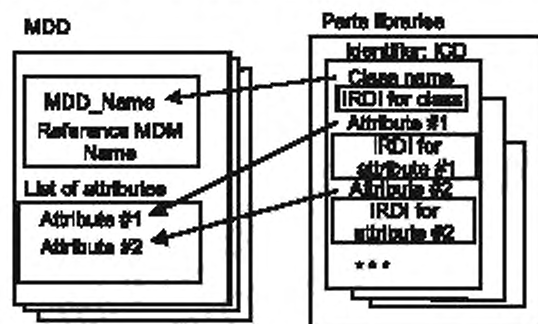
MDD

MDD_Name

Reference MDM Name

List of attributes

Attribute #1

Attribute #2

Parts libraries

Identifier: ICD

Class name

IRDI for class

Attribute #1

IRDI for attribute #1

Attribute #2

IRDI for attribute #2

***